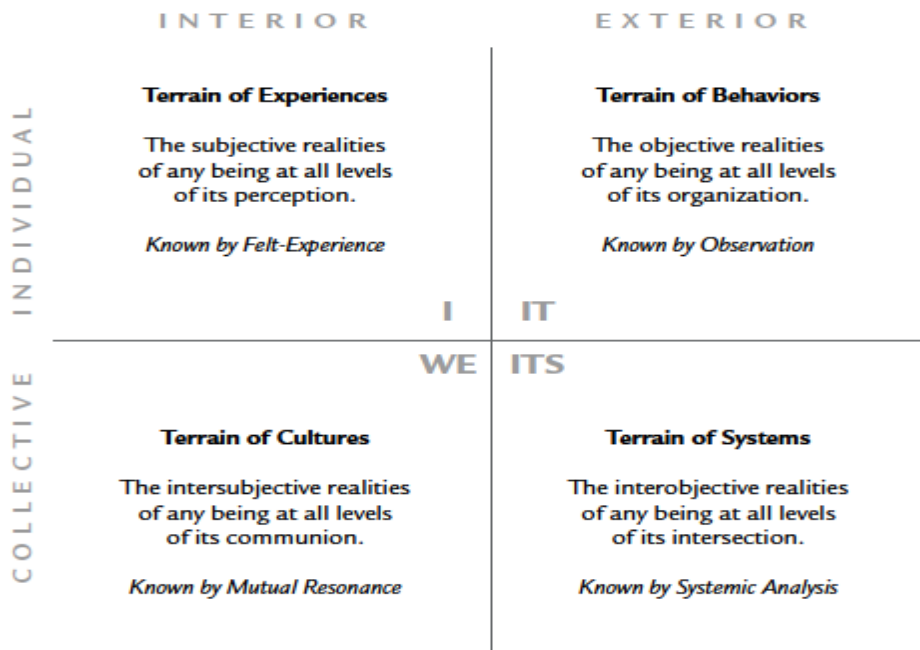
INTERIOR

EXTERIOR

INDIVIDUAL

Terrain of Experiences

The subjective realities of any being at all levels of its perception.

*Known by Felt-Experience*

Terrain of Behaviors

The objective realities of any being at all levels of its organization.

*Known by Observation*

I

IT

WE

ITS

COLLECTIVE

Terrain of Cultures

The intersubjective realities of any being at all levels of its communion.

*Known by Mutual Resonance*

Terrain of Systems

The interobjective realities of any being at all levels of its intersection.

*Known by Systemic Analysis*